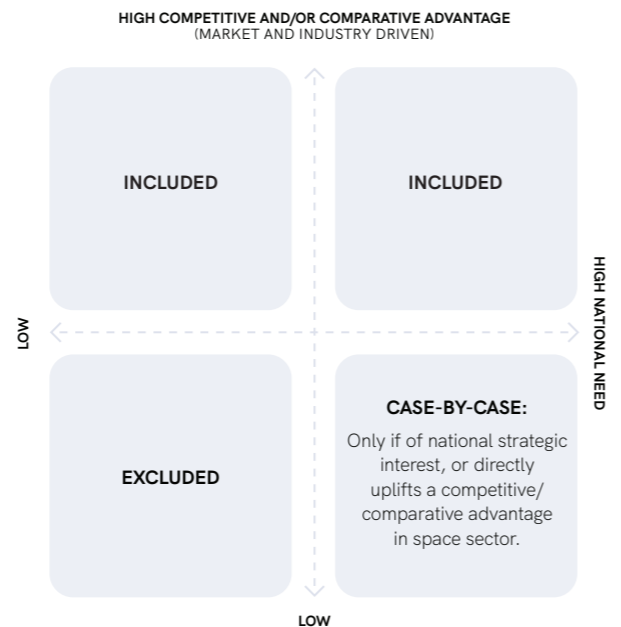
HIGH COMPETITIVE AND/OR COMPARATIVE ADVANTAGE
(MARKET AND INDUSTRY DRIVEN)

INCLUDED

INCLUDED

LOW

HIGH NATIONAL NEED

EXCLUDED

CASE-BY-CASE:

Only if of national strategic interest, or directly uplifts a competitive/ comparative advantage in space sector.

LOW